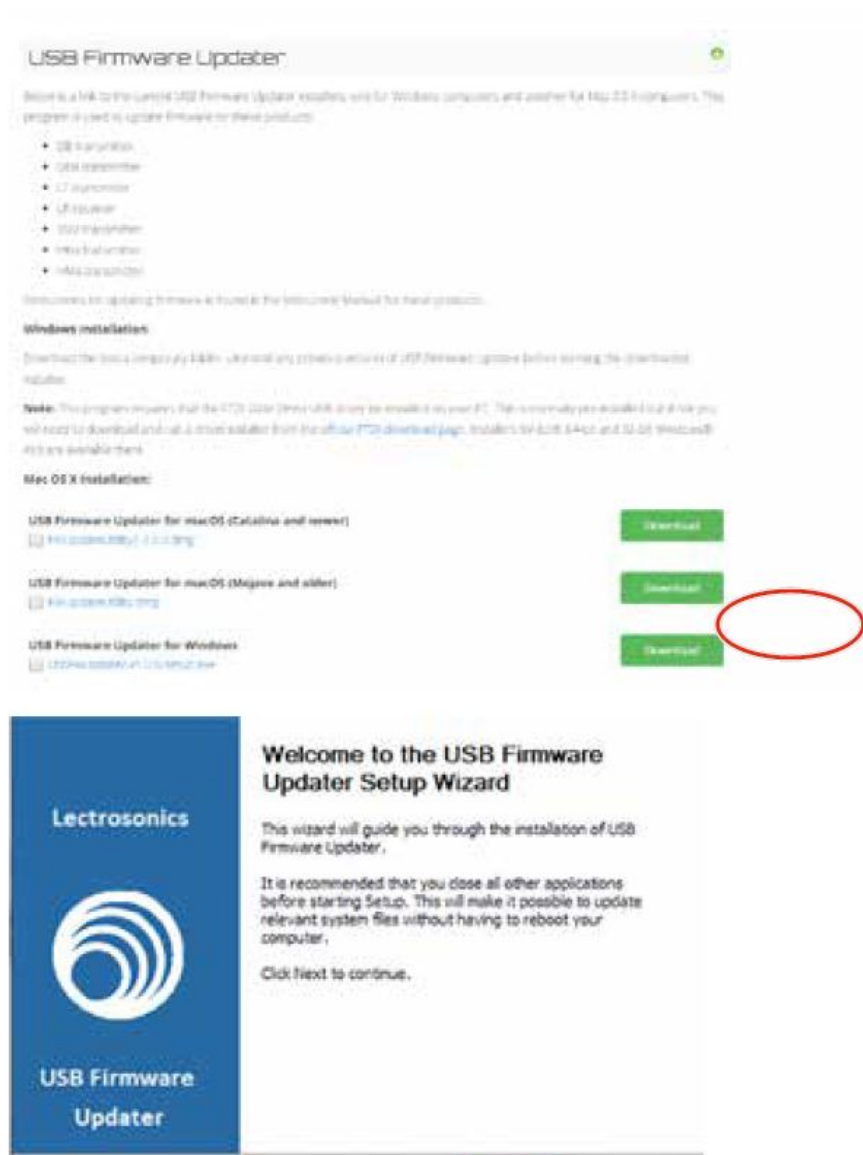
USB Firmware Updater

Below is a link to the current USB Firmware Updater installers, one for Windows computers and another for Mac OS X computers. This program is used to update firmware in these products:

- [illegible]
- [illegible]
- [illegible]
- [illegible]
- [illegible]
- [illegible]
- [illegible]

Instructions for updating firmware is found in the Instruction Manual for these products.

Windows installation:

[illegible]

Note: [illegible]

Mac OS X Installation:

USB Firmware Updater for macOS (Catalina and newer)
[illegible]
Download

USB Firmware Updater for macOS (Mojave and older)
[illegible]
Download

USB Firmware Updater for Windows
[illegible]
Download

Lectrosonics

USB Firmware Updater

Welcome to the USB Firmware Updater Setup Wizard

This wizard will guide you through the installation of USB Firmware Updater.

It is recommended that you close all other applications before starting Setup. This will make it possible to update relevant system files without having to reboot your computer.

Click Next to continue.